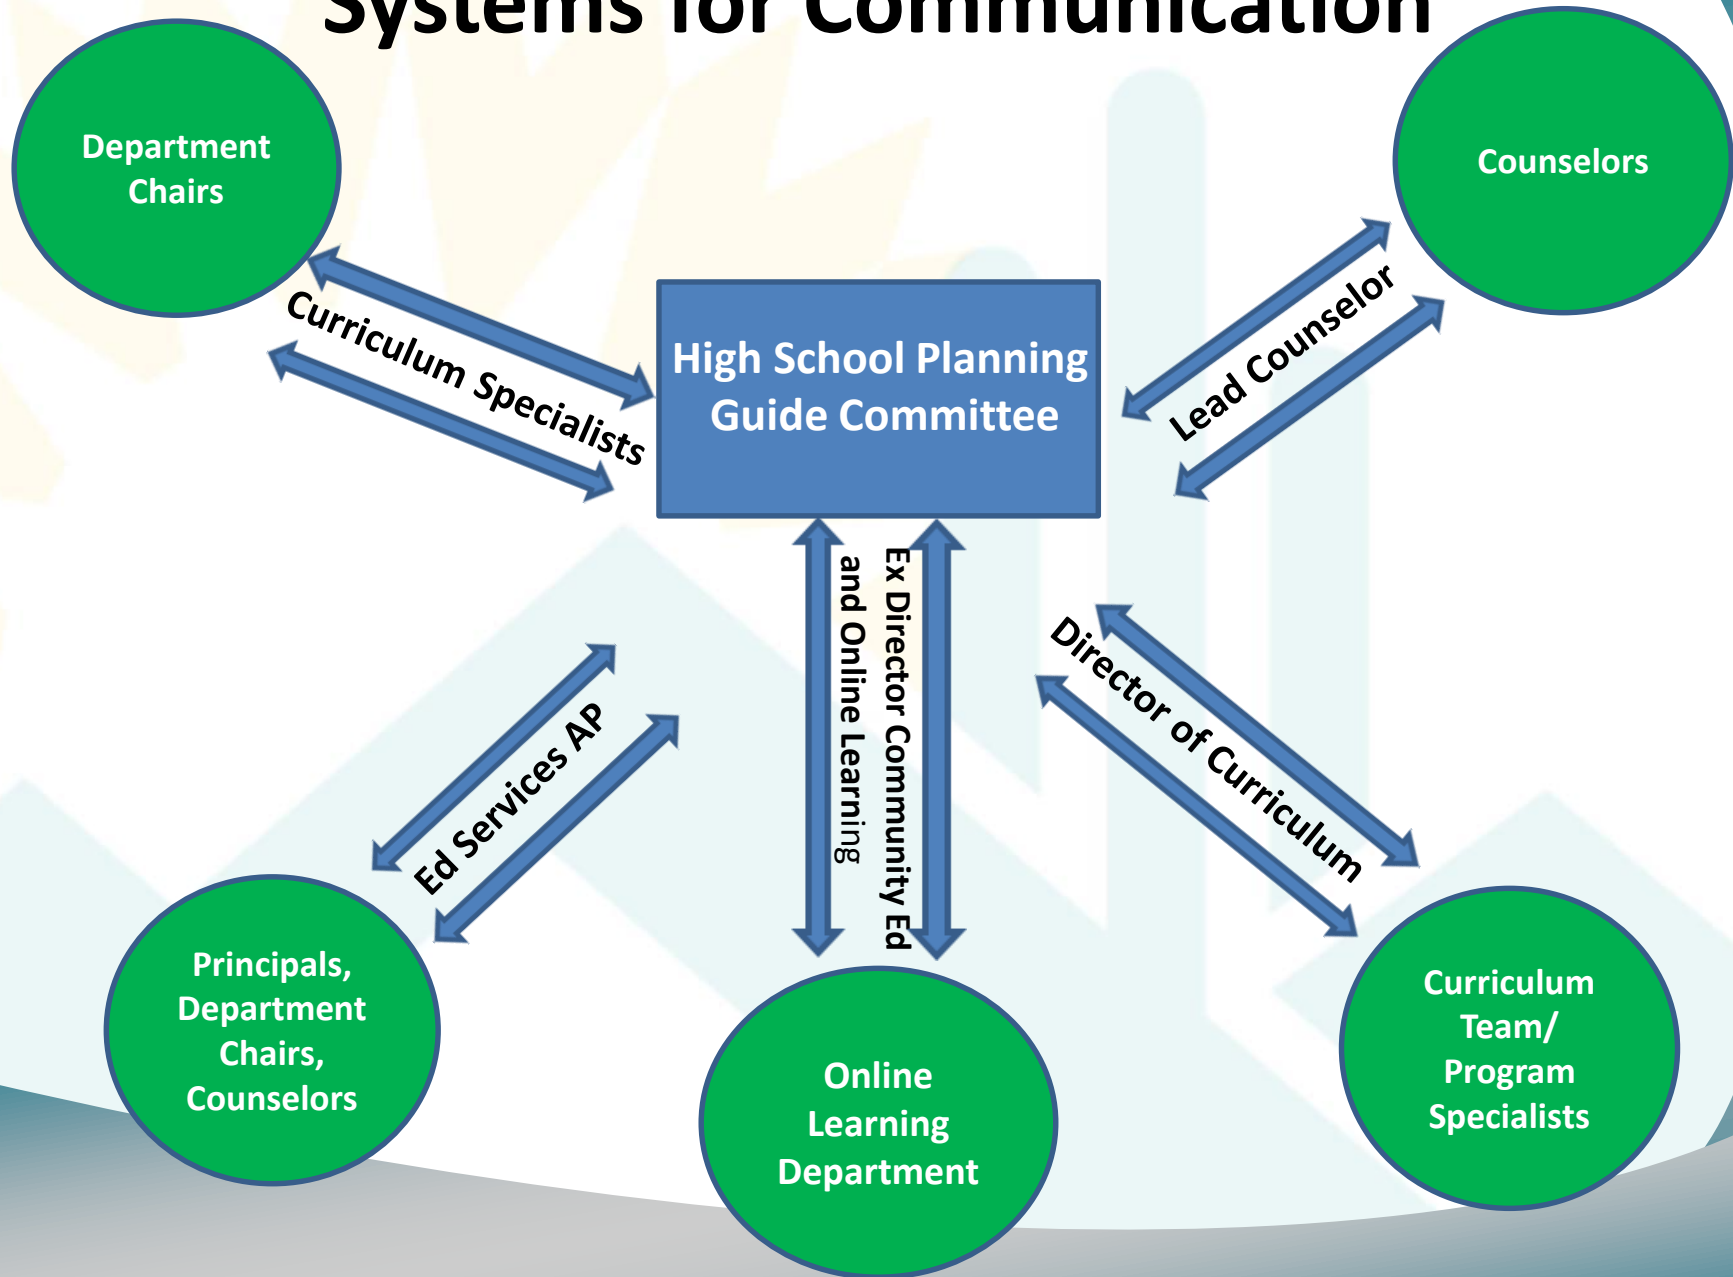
Systems for Communication

Department Chairs

Counselors

High School Planning Guide Committee

Curriculum Specialists

Lead Counselor

Ex Director Community Ed and Online Learning

Director of Curriculum

Ed Services AP

Principals, Department Chairs, Counselors

Online Learning Department

Curriculum Team/ Program Specialists